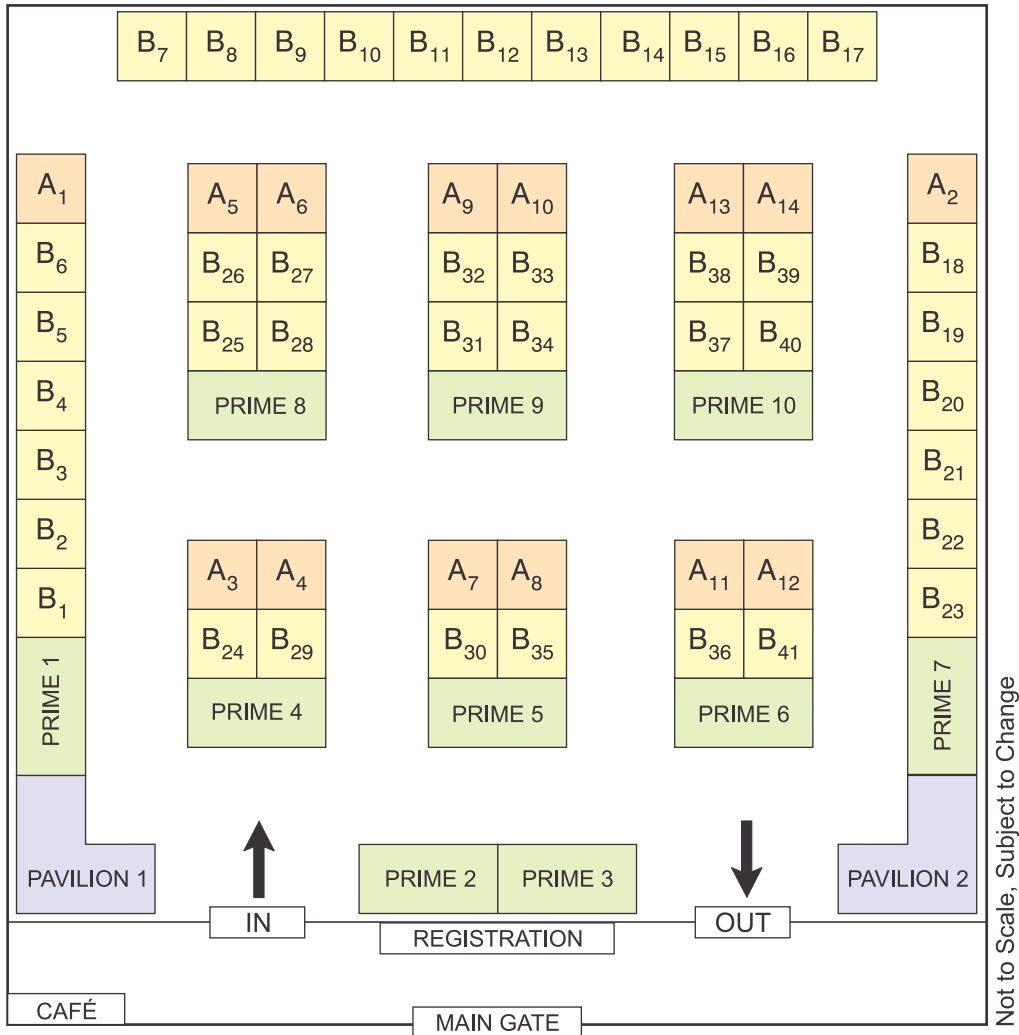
$B_7$ $B_8$ $B_9$ $B_{10}$ $B_{11}$ $B_{12}$ $B_{13}$ $B_{14}$ $B_{15}$ $B_{16}$ $B_{17}$

$A_1$
$B_6$
$B_5$
$B_4$
$B_3$
$B_2$
$B_1$
PRIME 1

$A_5$ $A_6$
$B_{26}$ $B_{27}$
$B_{25}$ $B_{28}$
PRIME 8

$A_9$ $A_{10}$
$B_{32}$ $B_{33}$
$B_{31}$ $B_{34}$
PRIME 9

$A_{13}$ $A_{14}$
$B_{38}$ $B_{39}$
$B_{37}$ $B_{40}$
PRIME 10

$A_2$
$B_{18}$
$B_{19}$
$B_{20}$
$B_{21}$
$B_{22}$
$B_{23}$
PRIME 7

$A_3$ $A_4$
$B_{24}$ $B_{29}$
PRIME 4

$A_7$ $A_8$
$B_{30}$ $B_{35}$
PRIME 5

$A_{11}$ $A_{12}$
$B_{36}$ $B_{41}$
PRIME 6

PAVILION 1

IN

PRIME 2 PRIME 3

OUT

PAVILION 2

REGISTRATION

CAFÉ

MAIN GATE

Not to Scale, Subject to Change